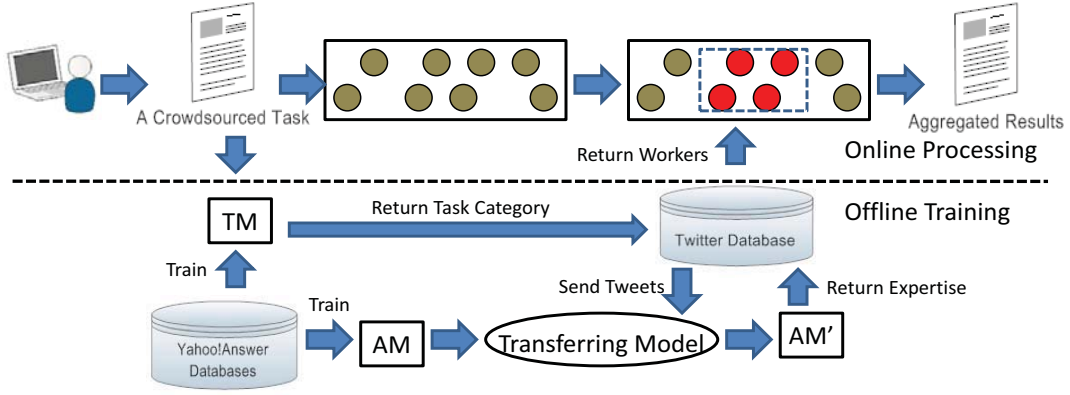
A Crowdsourced Task

Aggregated Results

Return Workers

Online Processing

Offline Training

TM

Return Task Category

Twitter Database

Train

Send Tweets

Return Expertise

Train

Yahoo!Answer Databases

AM

Transferring Model

AM'